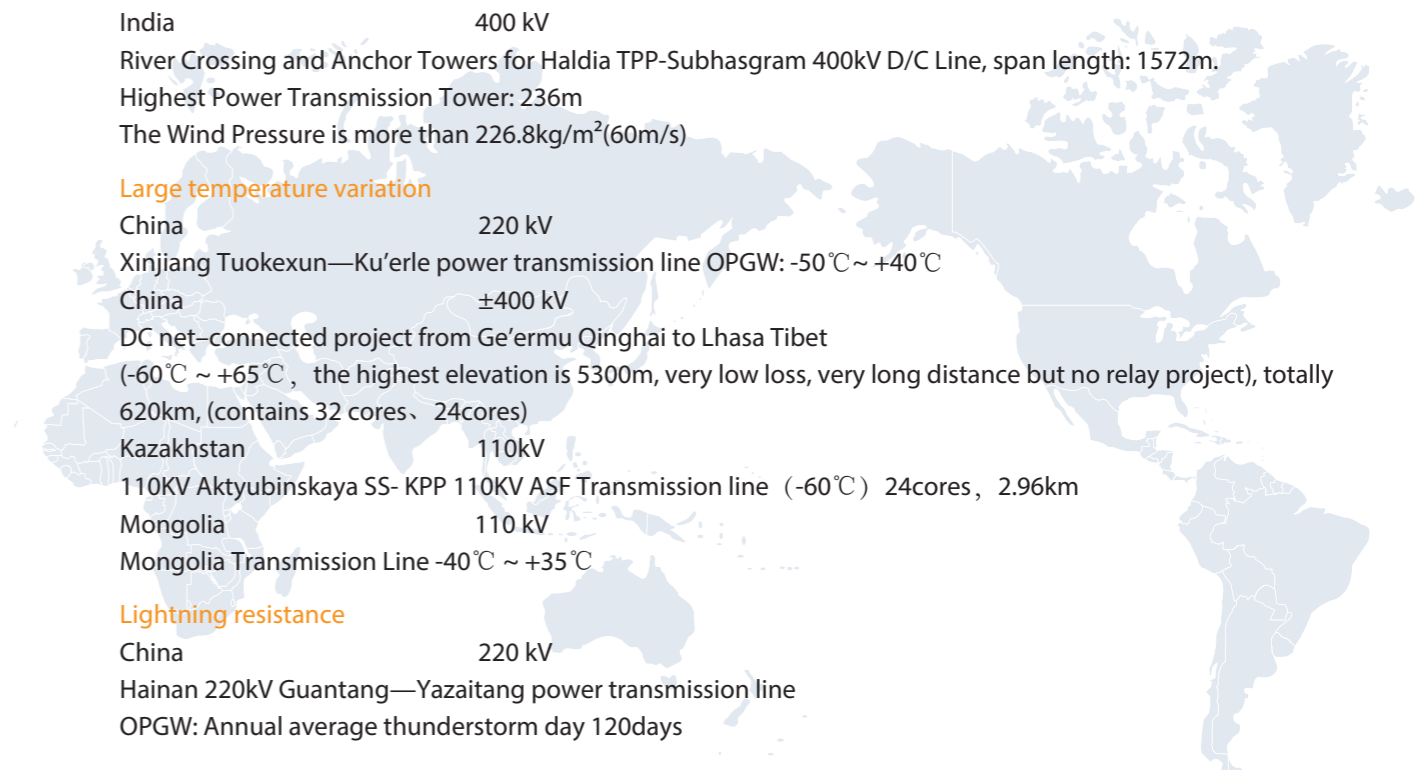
India 400 kV
River Crossing and Anchor Towers for Haldia TPP-Subhasgram 400kV D/C Line, span length: 1572m.
Highest Power Transmission Tower: 236m
The Wind Pressure is more than 226.8kg/m²(60m/s)

Large temperature variation
China 220 kV
Xinjiang Tuokexun—Ku'erle power transmission line OPGW: -50℃~ +40℃
China ±400 kV
DC net–connected project from Ge'ermu Qinghai to Lhasa Tibet
(-60℃ ~ +65℃, the highest elevation is 5300m, very low loss, very long distance but no relay project), totally 620km, (contains 32 cores、24cores)
Kazakhstan 110kV
110KV Aktyubinskaya SS- KPP 110KV ASF Transmission line（-60℃）24cores，2.96km
Mongolia 110 kV
Mongolia Transmission Line -40℃ ~ +35℃

Lightning resistance
China 220 kV
Hainan 220kV Guantang—Yazaitang power transmission line
OPGW: Annual average thunderstorm day 120days